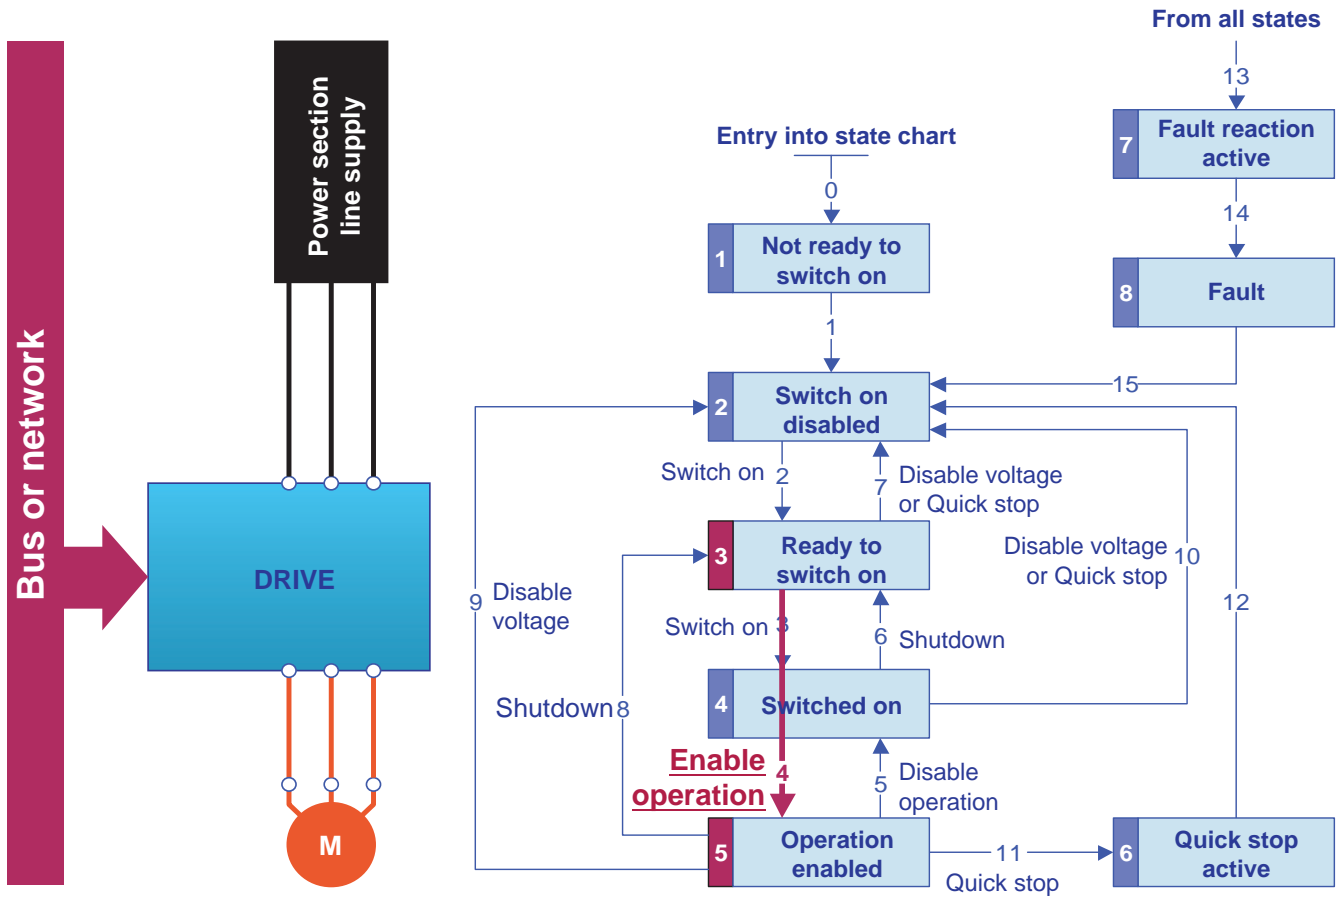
Bus or network

Power section line supply

DRIVE

M

From all states

13

7 Fault reaction active

14

8 Fault

Entry into state chart

0

1 Not ready to switch on

1

15

2 Switch on disabled

Switch on 2

7 Disable voltage or Quick stop

3 Ready to switch on

Disable voltage or Quick stop 10

9 Disable voltage

Switch on 3

6 Shutdown

12

Shutdown 8

4 Switched on

Enable operation 4

5 Disable operation

5 Operation enabled

11

Quick stop

6 Quick stop active